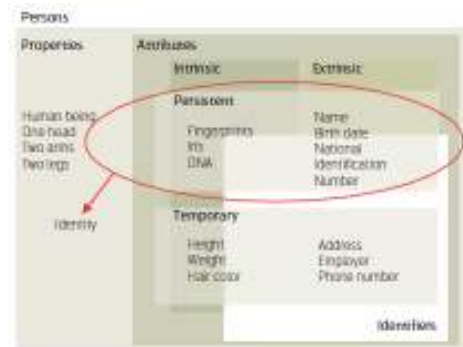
Persons

Properties

Human being
One head
Two arms
Two legs

Identity

Attributes

Intrinsic

Extrinsic

Persistent

Fingerprints
Iris
DNA

Name
Birth date
National
Identification
Number

Temporary

Height
Weight
Hair color

Address
Employer
Phone number

Identifiers